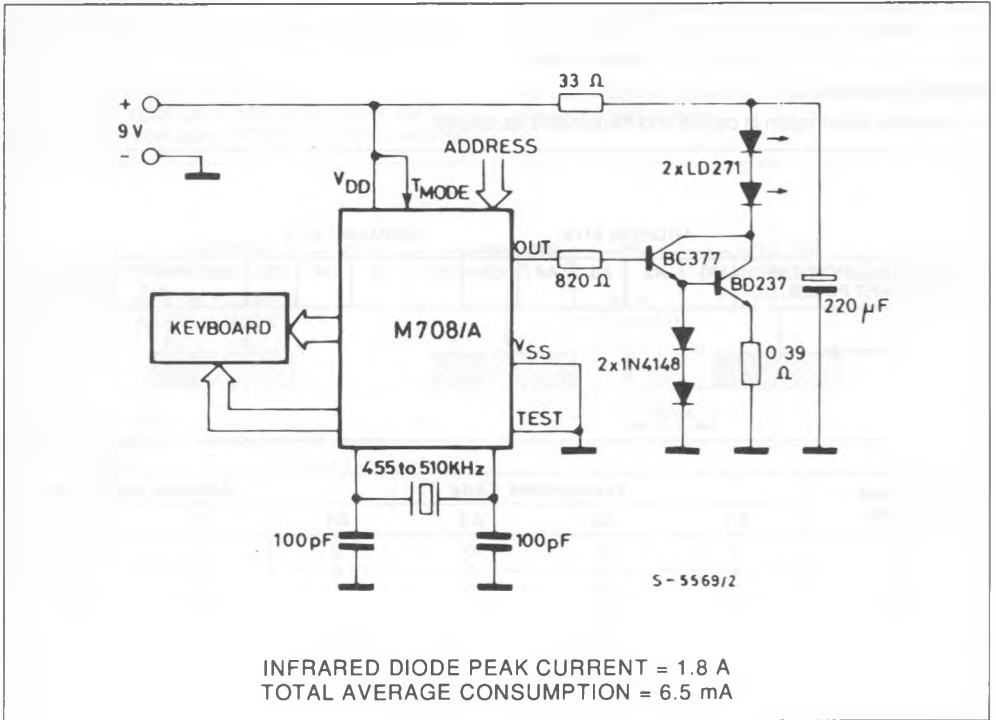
+
9 V
-
33 Ω
ADDRESS
$V_{DD}$
$T_{MODE}$
2 x LD271
OUT
BC377
820 Ω
BD237
220 μF
KEYBOARD
M708/A
$V_{SS}$
2 x 1N4148
0 39 Ω
TEST
455 to 510KHz
100pF
100pF
S - 5569/2

INFRARED DIODE PEAK CURRENT = 1.8 A
TOTAL AVERAGE CONSUMPTION = 6.5 mA